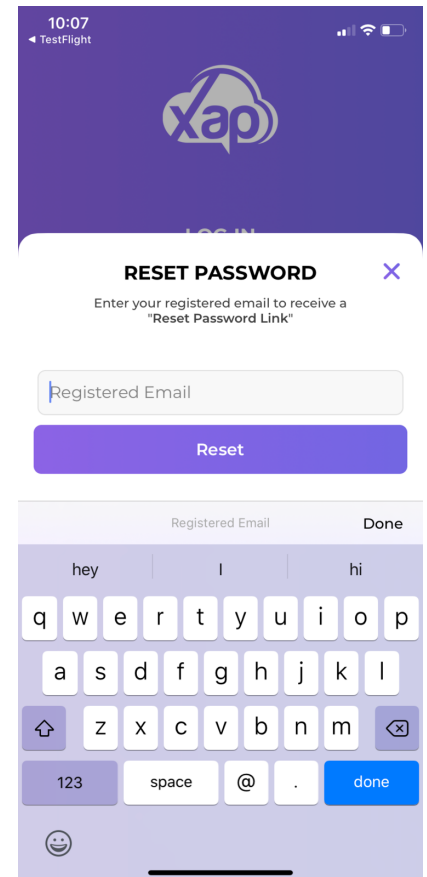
10:07
◀ TestFlight

xap

LOG IN

RESET PASSWORD

Enter your registered email to receive a "Reset Password Link"

Registered Email

Reset

Registered Email

Done

hey

I

hi

q w e r t y u i o p

a s d f g h j k l

z x c v b n m

123

space

@

.

done